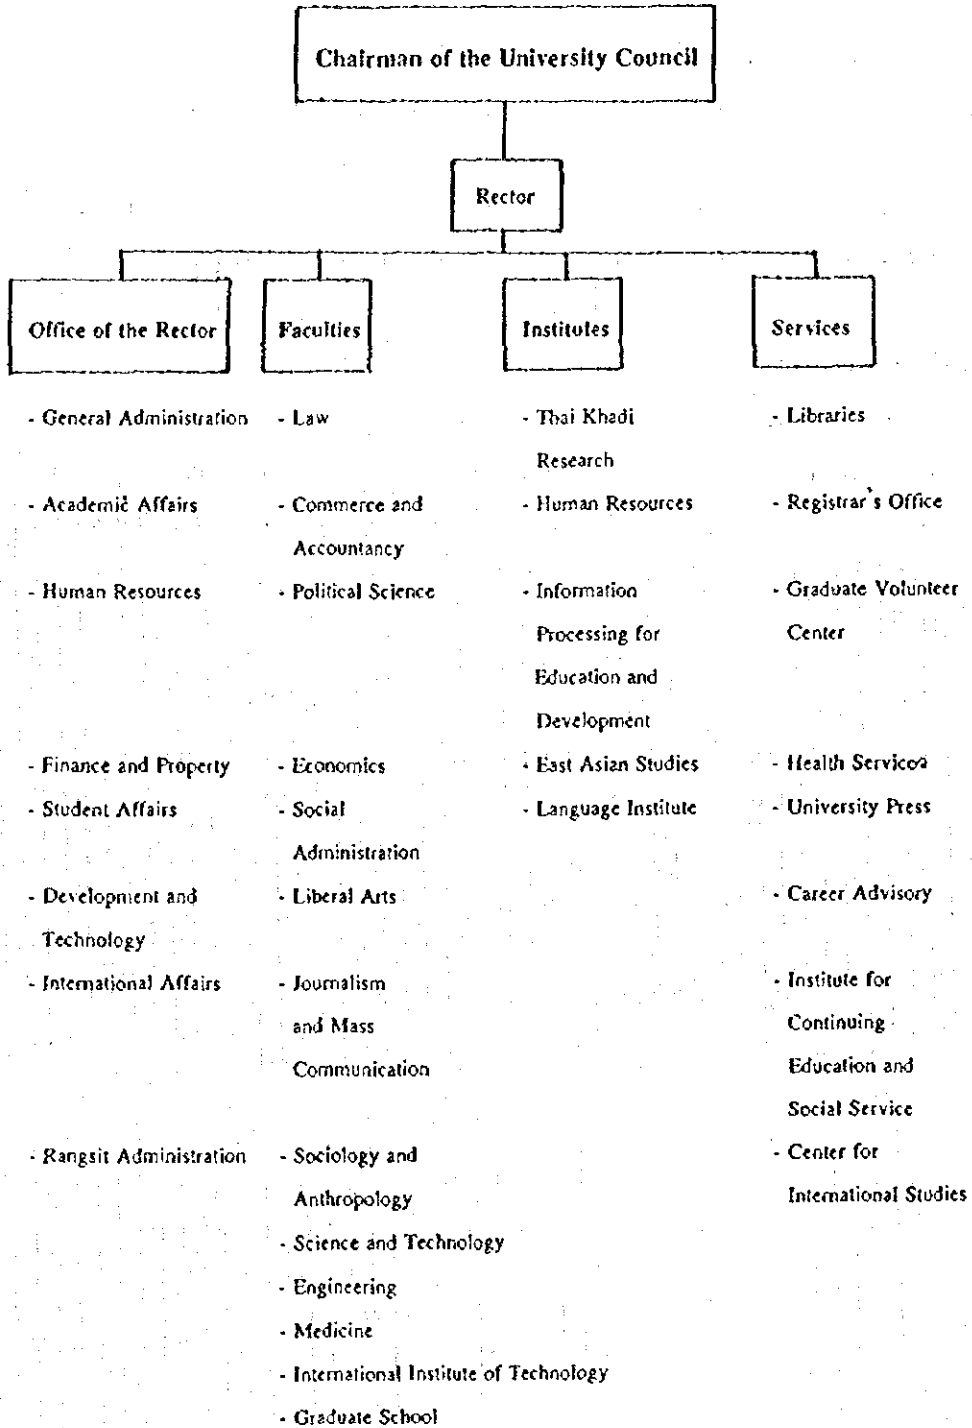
Chairman of the University Council

Rector

Office of the Rector

- General Administration
- Academic Affairs
- Human Resources
- Finance and Property
- Student Affairs
- Development and Technology
- International Affairs
- Rangsit Administration

Faculties

- Law
- Commerce and Accountancy
- Political Science
- Economics
- Social Administration
- Liberal Arts
- Journalism and Mass Communication
- Sociology and Anthropology
- Science and Technology
- Engineering
- Medicine
- International Institute of Technology
- Graduate School

Institutes

- Thai Khadi Research
- Human Resources
- Information Processing for Education and Development
- East Asian Studies
- Language Institute

Services

- Libraries
- Registrar's Office
- Graduate Volunteer Center
- Health Servicoa
- University Press
- Career Advisory
- Institute for Continuing Education and Social Service
- Center for International Studies